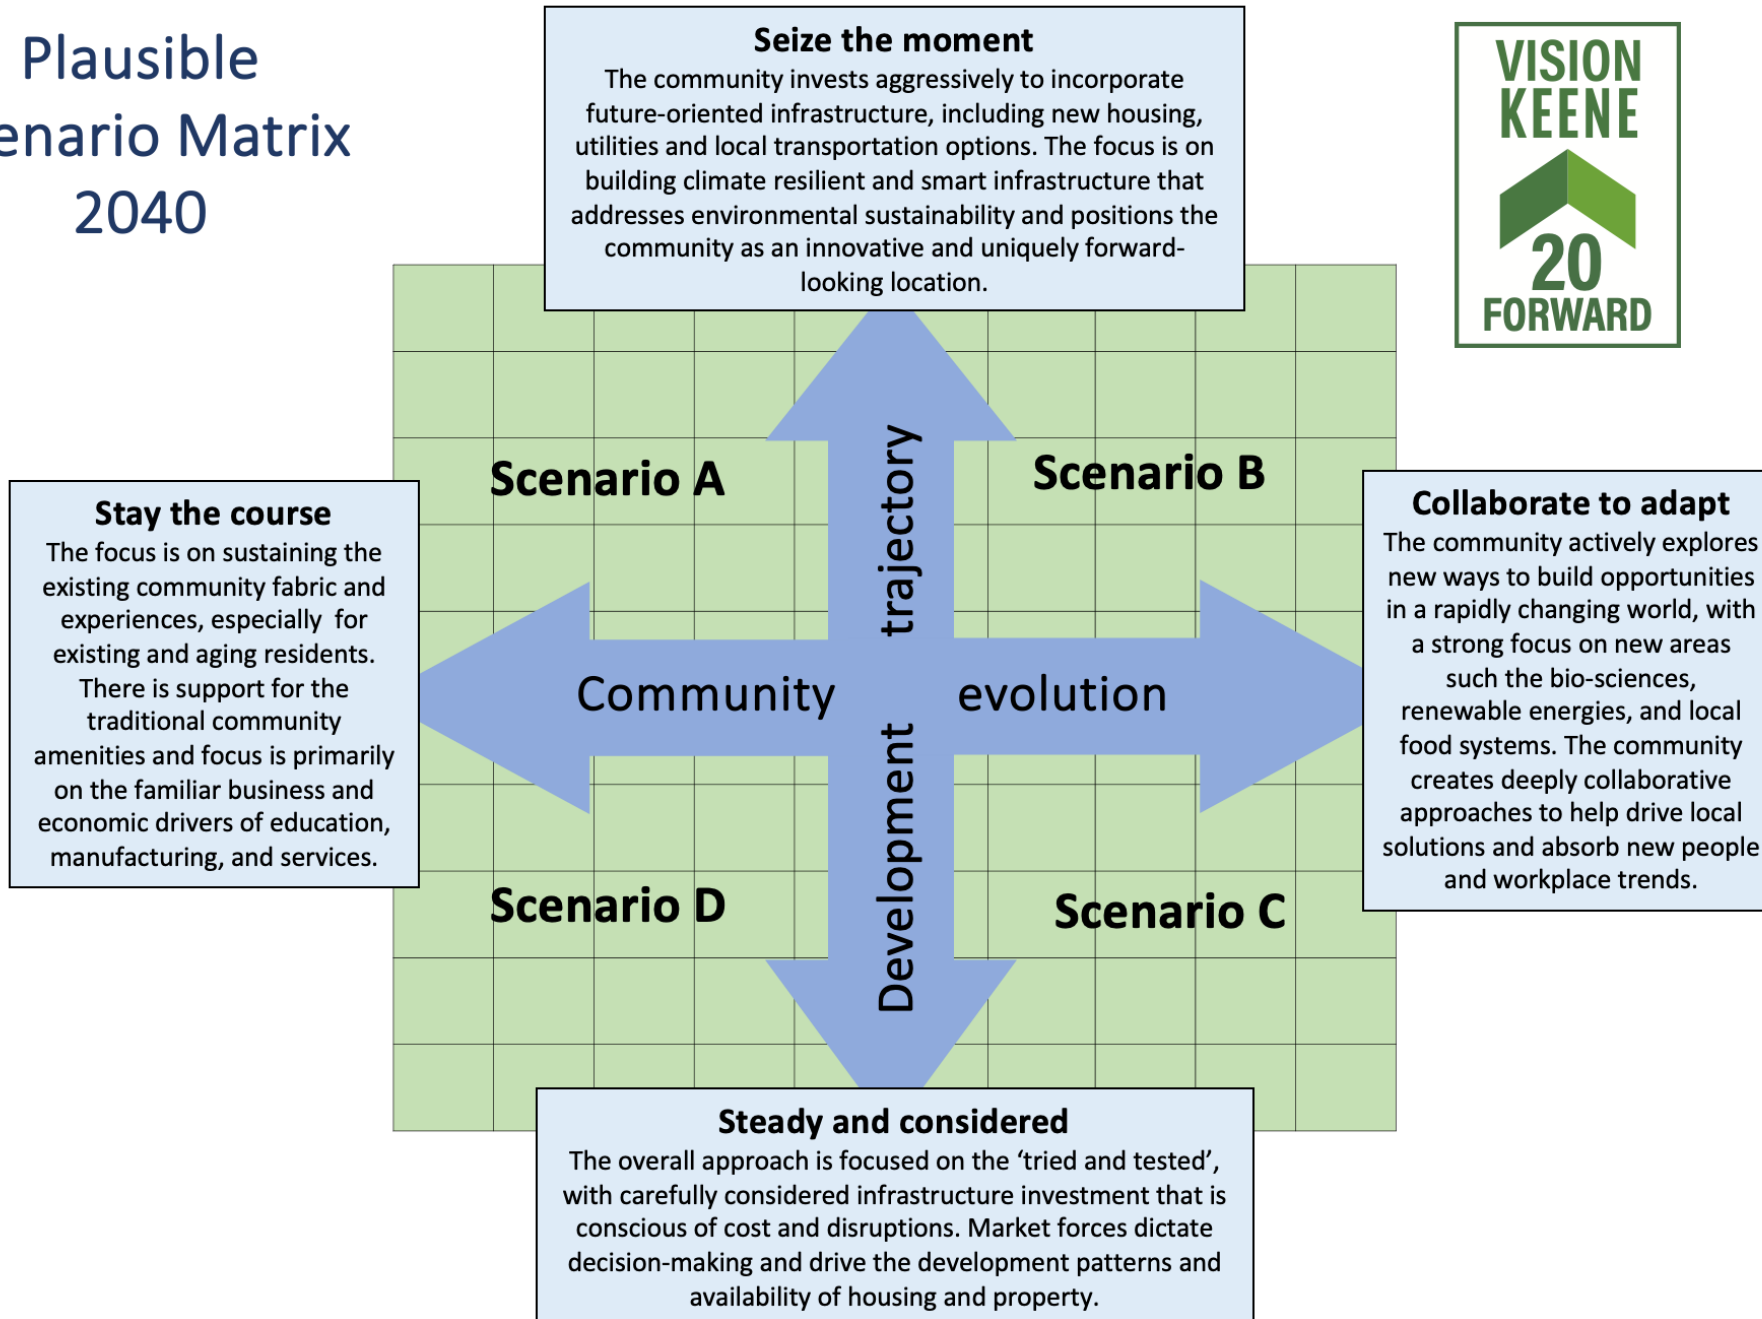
Plausible
enario Matrix
2040

Seize the moment
The community invests aggressively to incorporate future-oriented infrastructure, including new housing, utilities and local transportation options. The focus is on building climate resilient and smart infrastructure that addresses environmental sustainability and positions the community as an innovative and uniquely forward-looking location.

VISION
KEENE
20
FORWARD

Scenario A

Scenario B

trajectory

Stay the course
The focus is on sustaining the existing community fabric and experiences, especially for existing and aging residents. There is support for the traditional community amenities and focus is primarily on the familiar business and economic drivers of education, manufacturing, and services.

Community

evolution

Collaborate to adapt
The community actively explores new ways to build opportunities in a rapidly changing world, with a strong focus on new areas such the bio-sciences, renewable energies, and local food systems. The community creates deeply collaborative approaches to help drive local solutions and absorb new people and workplace trends.

Development

Scenario D

Scenario C

Steady and considered
The overall approach is focused on the 'tried and tested', with carefully considered infrastructure investment that is conscious of cost and disruptions. Market forces dictate decision-making and drive the development patterns and availability of housing and property.